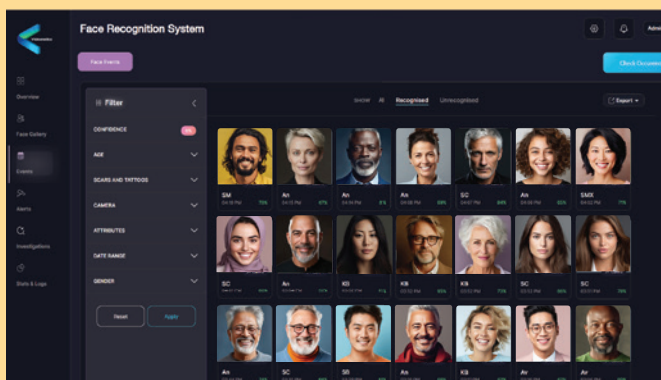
Face Recognition System

Admi

Face Events

Check Document

Overview

Face Gallery

Events

Alerts

Investigations

Stats & Logs

Filter

CONFIDENCE

AGE

SCARS AND TATTOOS

CAMERA

ATTRIBUTES

DATE RANGE

GENDER

Reset

Apply

Show All Recognised Unrecognised

Export

SM
04:56 PM 75%

An
04:55 PM 67%

An
04:55 PM 8%

An
04:56 PM 59%

SC
04:57 PM 84%

An
04:58 PM 55%

SMX
04:52 PM 7%

SC

An

KB

KB

KB

SC

SC

An

SC

SB

An

KB

Av

Av